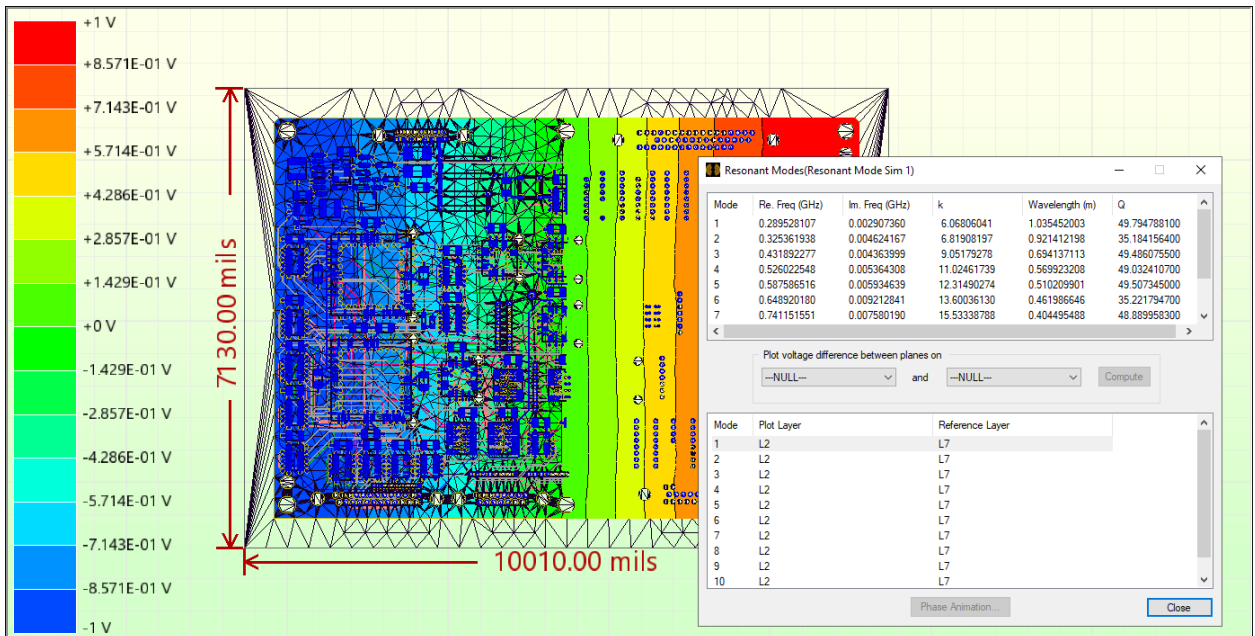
+1 V
+8.571E-01 V
+7.143E-01 V
+5.714E-01 V
+4.286E-01 V
+2.857E-01 V
+1.429E-01 V
+0 V
-1.429E-01 V
-2.857E-01 V
-4.286E-01 V
-5.714E-01 V
-7.143E-01 V
-8.571E-01 V
-1 V

7130.00 mils

10010.00 mils

Resonant Modes(Resonant Mode Sim 1)

| Mode | Re. Freq (GHz) | Im. Freq (GHz) | k | Wavelength (m) | Q |
|---|---|---|---|---|---|
| 1 | 0.289528107 | 0.002907360 | 6.06806041 | 1.035452003 | 49.794788100 |
| 2 | 0.325361938 | 0.004624167 | 6.81908197 | 0.921412198 | 35.184156400 |
| 3 | 0.431892277 | 0.004363999 | 9.05179278 | 0.694137113 | 49.486075500 |
| 4 | 0.526022548 | 0.005364308 | 11.02461739 | 0.569923208 | 49.032410700 |
| 5 | 0.587586516 | 0.005934639 | 12.31490274 | 0.510209901 | 49.507345000 |
| 6 | 0.648920180 | 0.009212841 | 13.60036130 | 0.461986646 | 35.221794700 |
| 7 | 0.741151551 | 0.007580190 | 15.53338788 | 0.404495488 | 48.889958300 |

Plot voltage difference between planes on
--NULL-- and --NULL-- Compute

| Mode | Plot Layer | Reference Layer |
|---|---|---|
| 1 | L2 | L7 |
| 2 | L2 | L7 |
| 3 | L2 | L7 |
| 4 | L2 | L7 |
| 5 | L2 | L7 |
| 6 | L2 | L7 |
| 7 | L2 | L7 |
| 8 | L2 | L7 |
| 9 | L2 | L7 |
| 10 | L2 | L7 |

Phase Animation...
Close